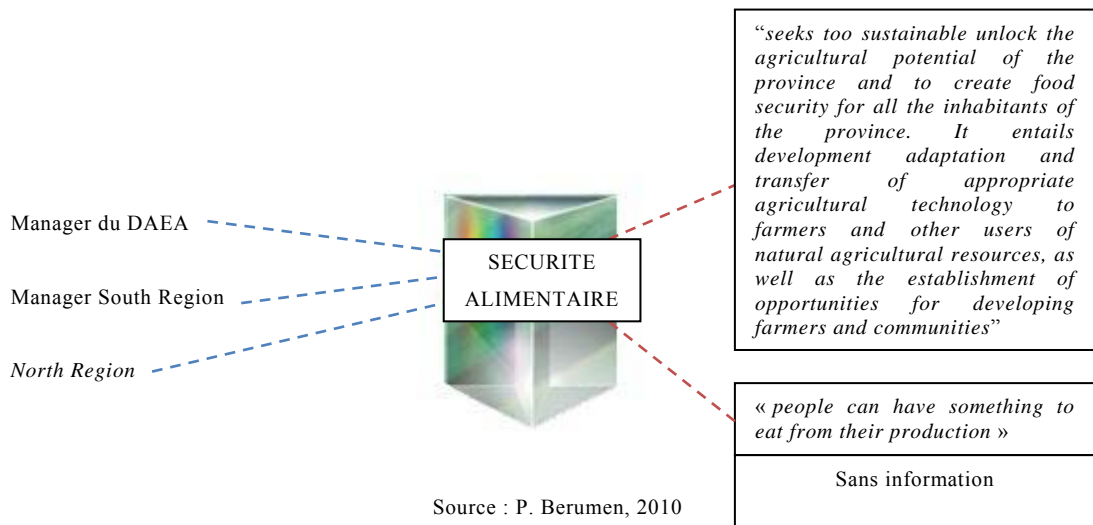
Manager du DAEA

Manager South Region

North Region

SECURITE ALIMENTAIRE

"seeks too sustainable unlock the agricultural potential of the province and to create food security for all the inhabitants of the province. It entails development adaptation and transfer of appropriate agricultural technology to farmers and other users of natural agricultural resources, as well as the establishment of opportunities for developing farmers and communities"

« people can have something to eat from their production »

Sans information

Source : P. Berumen, 2010